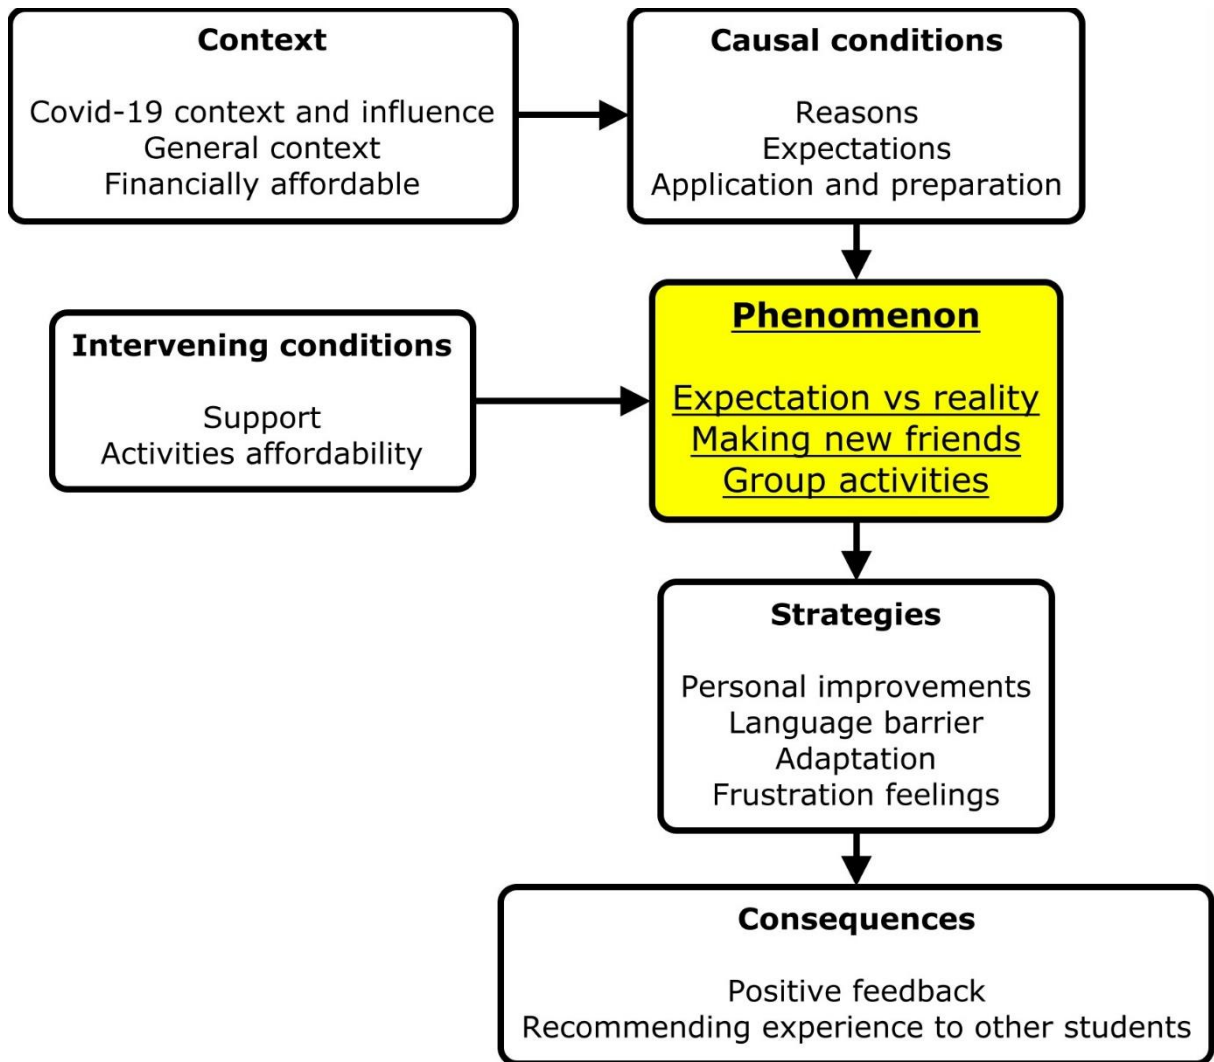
Context

Covid-19 context and influence
General context
Financially affordable

Causal conditions

Reasons
Expectations
Application and preparation

Intervening conditions

Support
Activities affordability

Phenomenon

Expectation vs reality
Making new friends
Group activities

Strategies

Personal improvements
Language barrier
Adaptation
Frustration feelings

Consequences

Positive feedback
Recommending experience to other students